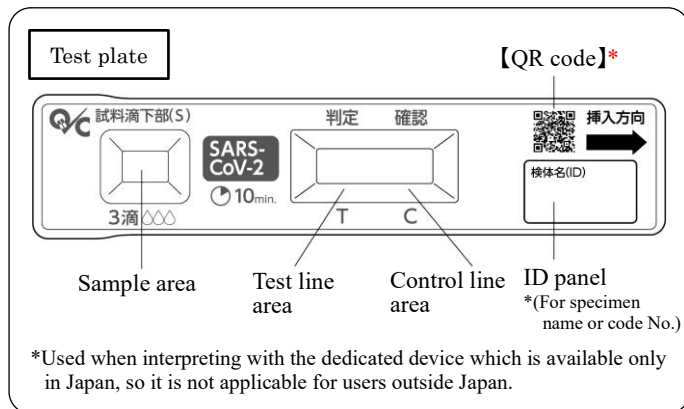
Test plate

【QR code】*

試料滴下部(S)

SARS-CoV-2

10min.

3滴

判定 確認

T C

挿入方向

検体名(ID)

Sample area

Test line area

Control line area

ID panel

*(For specimen name or code No.)

*Used when interpreting with the dedicated device which is available only in Japan, so it is not applicable for users outside Japan.